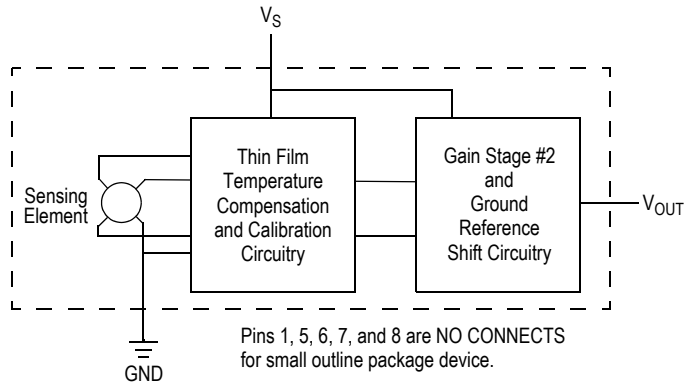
$V_S$

Sensing Element

Thin Film Temperature Compensation and Calibration Circuitry

Gain Stage #2 and Ground Reference Shift Circuitry

$V_{OUT}$

GND

Pins 1, 5, 6, 7, and 8 are NO CONNECTS for small outline package device.